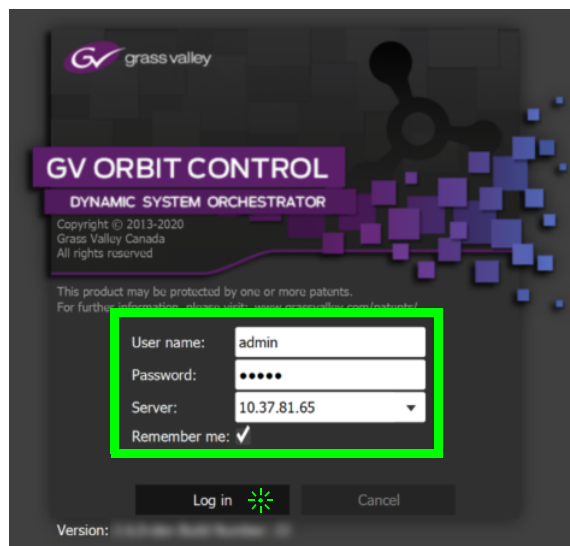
GV grass valley

GV ORBIT CONTROL

DYNAMIC SYSTEM ORCHESTRATOR

Copyright © 2013-2020
Grass Valley Canada
All rights reserved

This product may be protected by one or more patents.
For further information, please visit: www.grassvalley.com/patents/

User name: admin
Password: •••••
Server: 10.37.81.65
Remember me: ✓

Log in
Cancel

Version: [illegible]